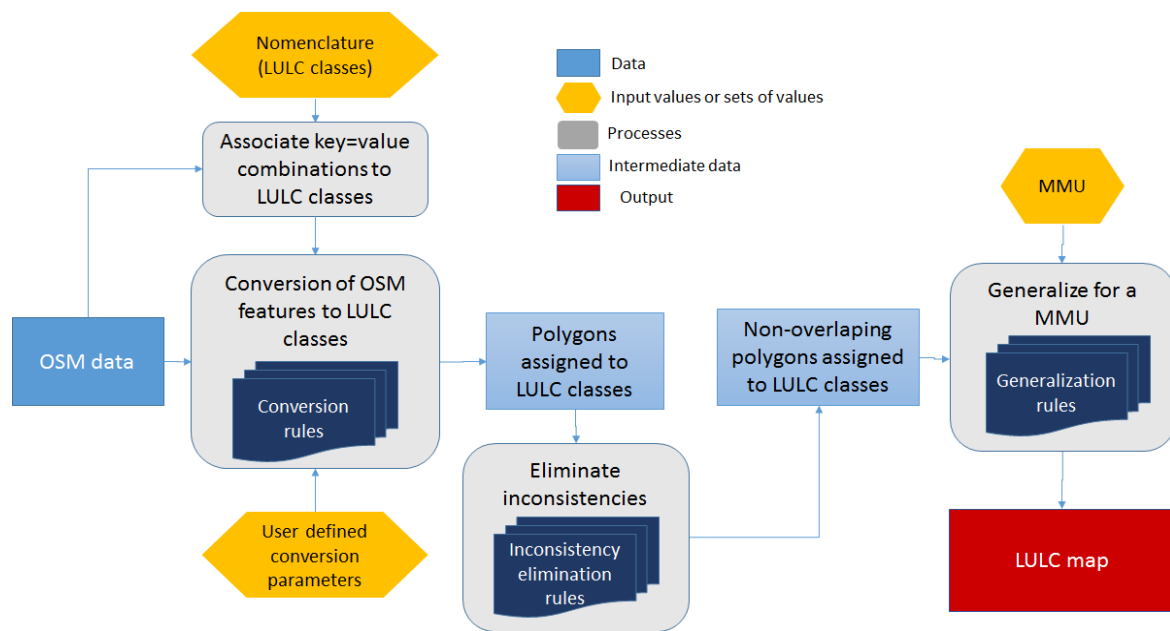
Nomenclature (LULC classes)

Data
Input values or sets of values
Processes
Intermediate data
Output

Associate key=value combinations to LULC classes

MMU

OSM data

Conversion of OSM features to LULC classes

Conversion rules

Polygons assigned to LULC classes

Non-overlaping polygons assigned to LULC classes

Generalize for a MMU

Generalization rules

Eliminate inconsistencies

Inconsistency elimination rules

User defined conversion parameters

LULC map